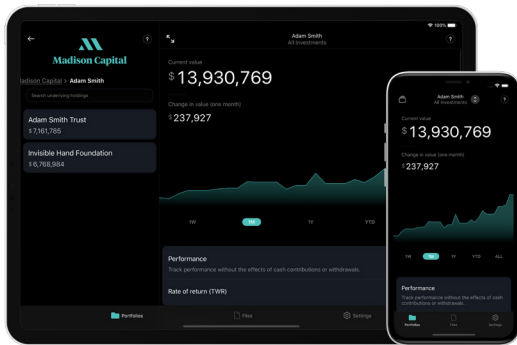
100%

Madison Capital

Madison Capital > Adam Smith

Search underlying holdings

Adam Smith Trust
$7,161,785

Invisible Hand Foundation
$6,768,984

Adam Smith
All Investments

Current value
$13,930,769

Change in value (one month)
$237,927

1W 1M 1Y YTD

Performance
Track performance without the effects of cash contributions or withdrawals.

Rate of return (TWR)

Portfolios Files Settings

Adam Smith
All Investments

Current value
$13,930,769

Change in value (one month)
$237,927

1W 1M 1Y YTD ALL

Performance
Track performance without the effects of cash contributions or withdrawals.

Portfolios Files Settings